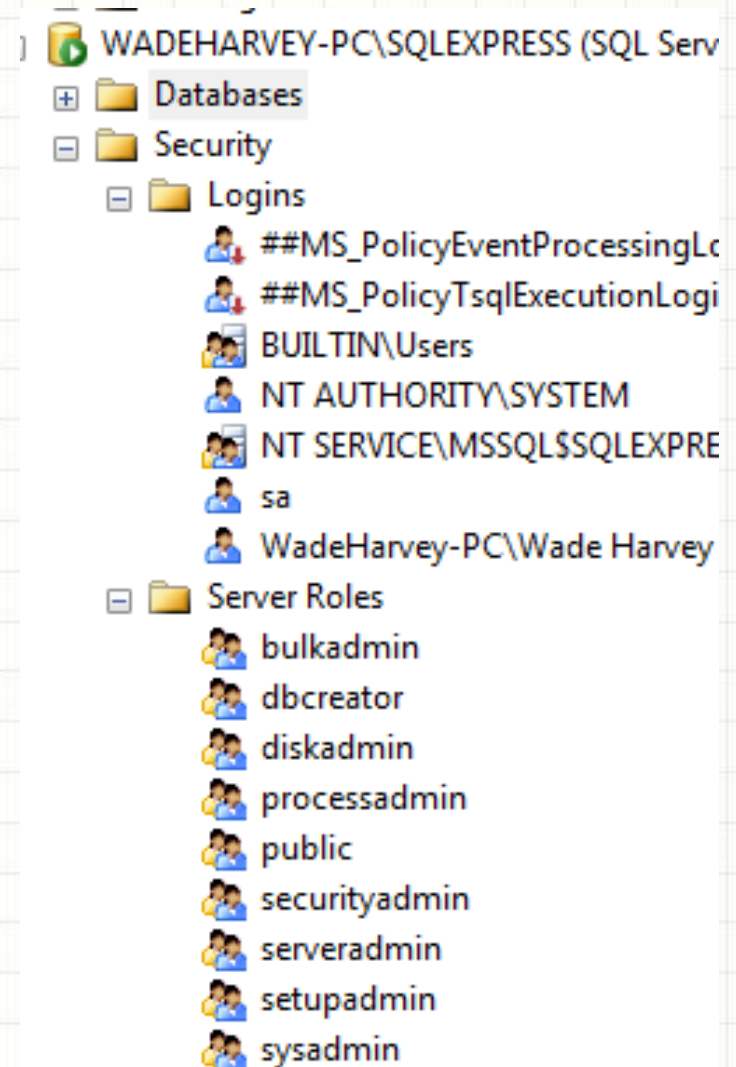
WADEHARVEY-PC\SQLEXPRESS (SQL Serv

Databases

Security

Logins

##MS_PolicyEventProcessingLo

##MS_PolicyTsqlExecutionLogi

BUILTIN\Users

NT AUTHORITY\SYSTEM

NT SERVICE\MSSQL$SQLEXPRE

sa

WadeHarvey-PC\Wade Harvey

Server Roles

bulkadmin

dbcreator

diskadmin

processadmin

public

securityadmin

serveradmin

setupadmin

sysadmin